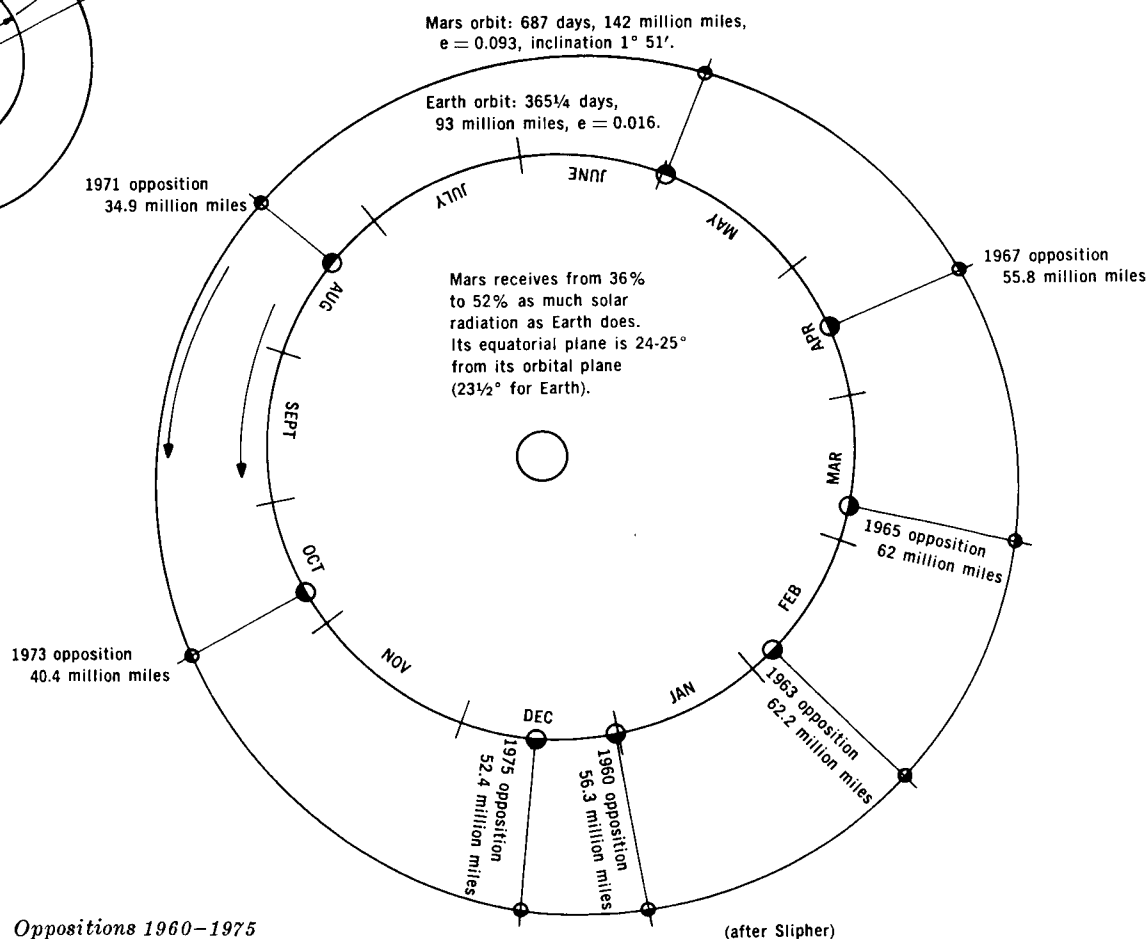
Mars orbit: 687 days, 142 million miles, e = 0.093, inclination 1° 51′.

Earth orbit: 365¼ days, 93 million miles, e = 0.016.

1971 opposition
34.9 million miles

JUNE

JULY

MAY

1967 opposition
55.8 million miles

AUG

Mars receives from 36% to 52% as much solar radiation as Earth does. Its equatorial plane is 24-25° from its orbital plane (23½° for Earth).

APR

SEPT

MAR

1965 opposition
62 million miles

OCT

FEB

1973 opposition
40.4 million miles

NOV

JAN

1963 opposition
62.2 million miles

DEC

1975 opposition
52.4 million miles

1960 opposition
56.3 million miles

Oppositions 1960–1975

(after Slipher)